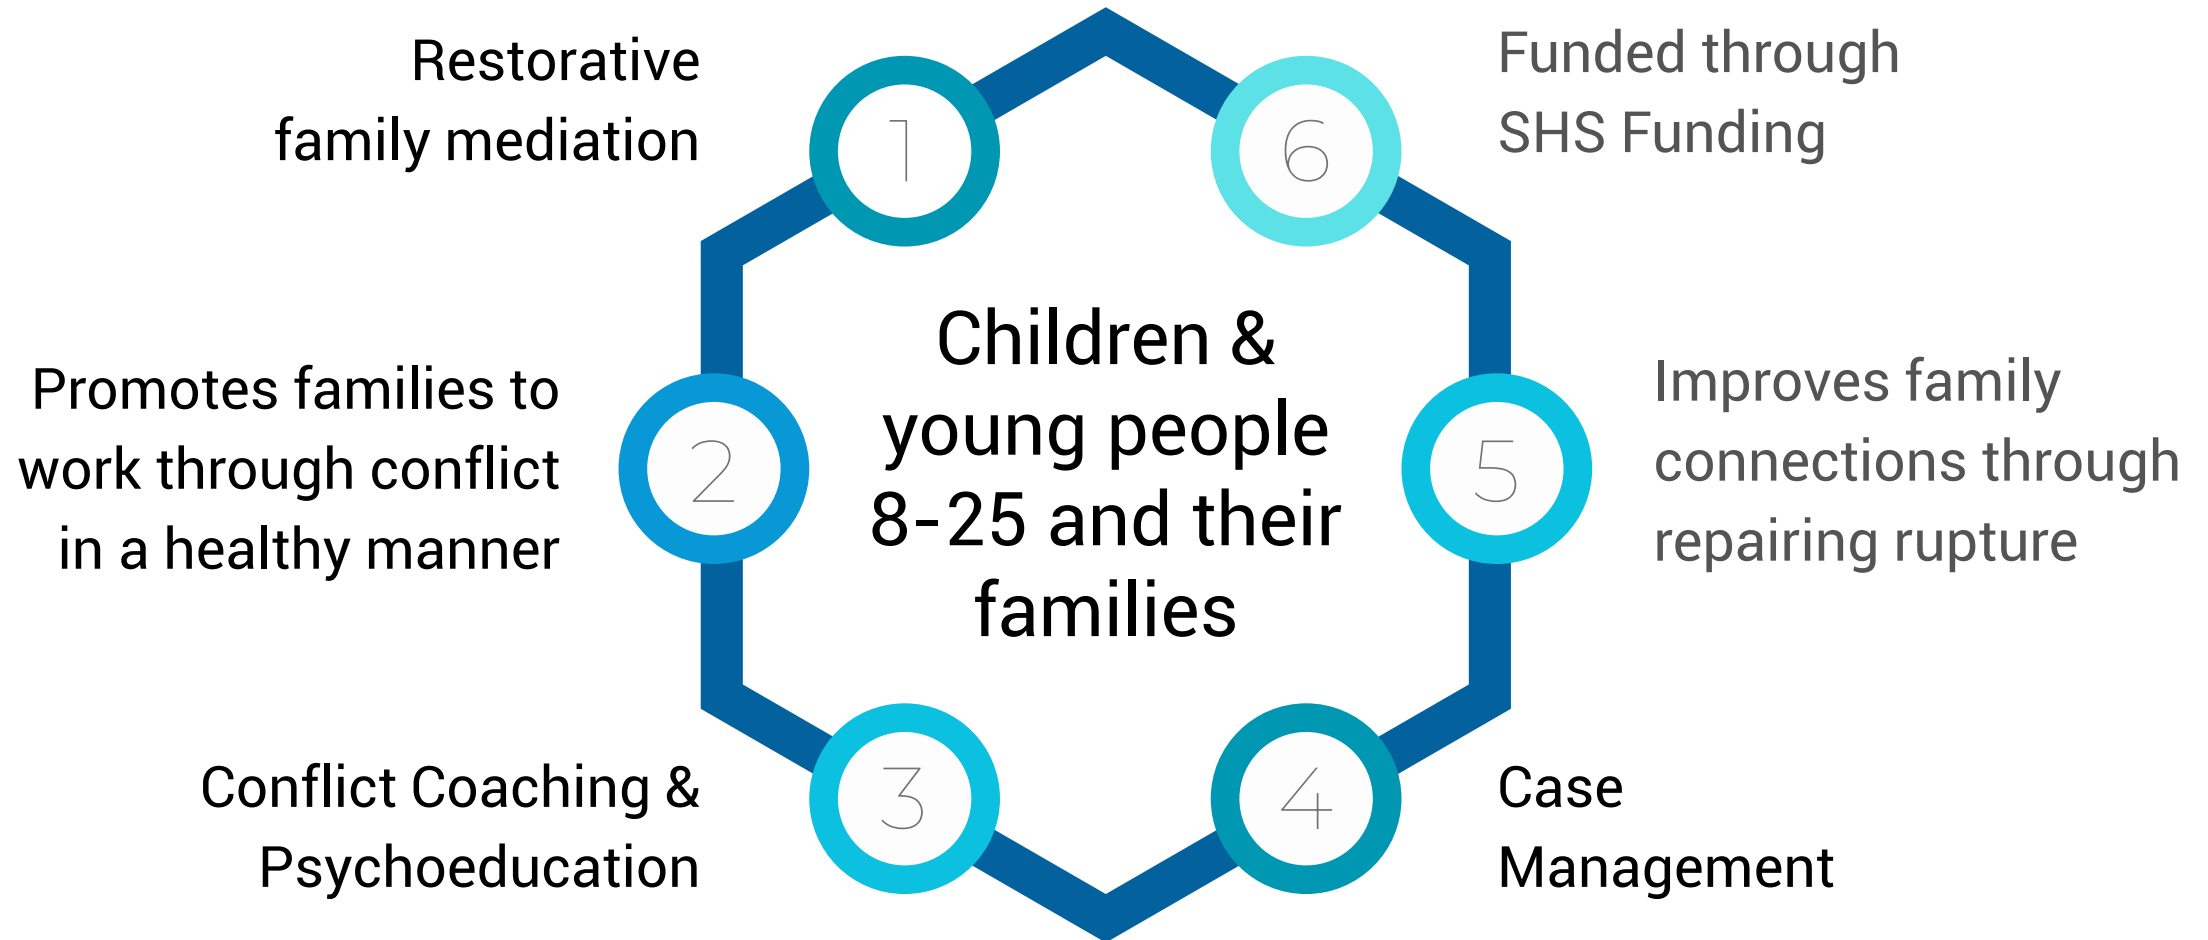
Children & young people 8-25 and their families

1
Restorative family mediation

2
Promotes families to work through conflict in a healthy manner

3
Conflict Coaching & Psychoeducation

4
Case Management

5
Improves family connections through repairing rupture

6
Funded through SHS Funding